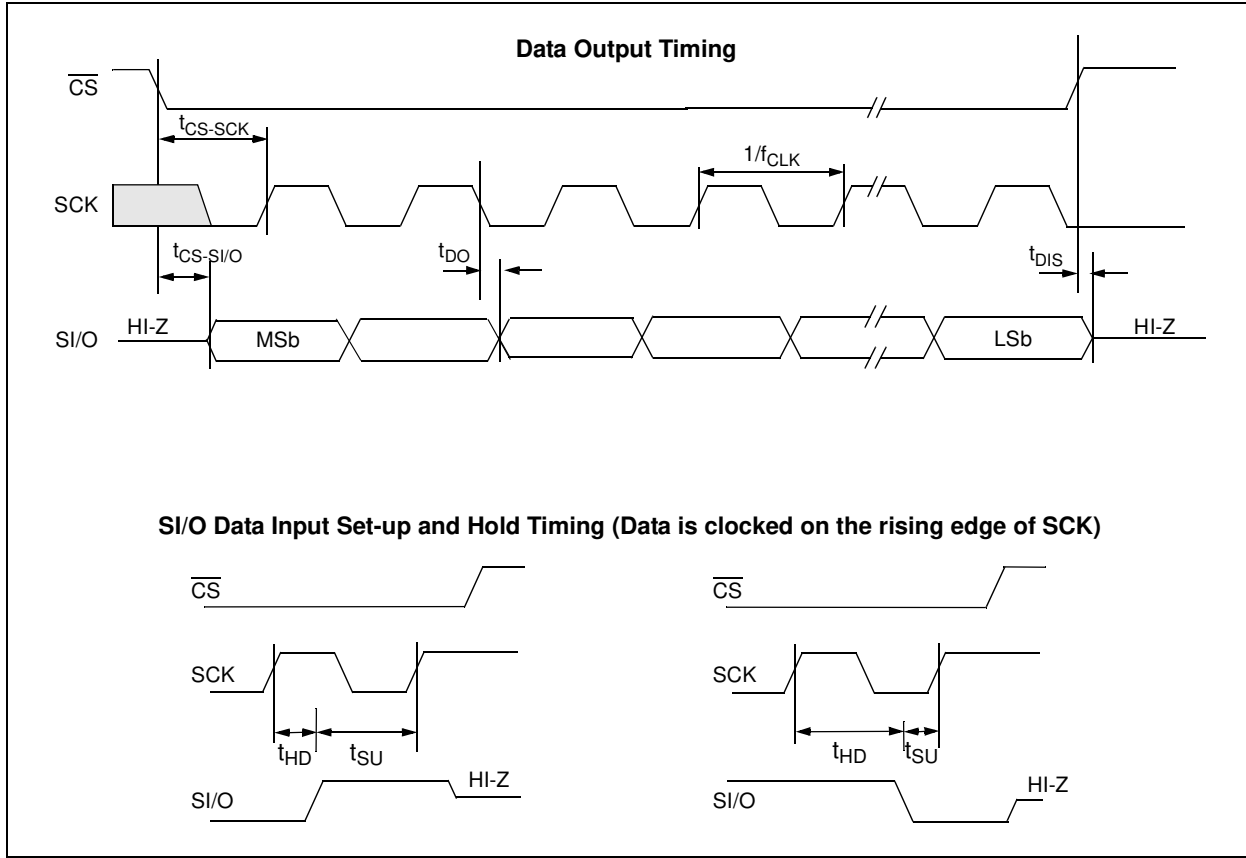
Data Output Timing

$\overline{CS}$

$t_{CS-SCK}$

$1/f_{CLK}$

SCK

$t_{CS-SI/O}$

$t_{DO}$

$t_{DIS}$

SI/O HI-Z MSb LSb HI-Z

SI/O Data Input Set-up and Hold Timing (Data is clocked on the rising edge of SCK)

$\overline{CS}$

SCK

$t_{HD}$ $t_{SU}$

SI/O HI-Z

$\overline{CS}$

SCK

$t_{HD}$ $t_{SU}$

SI/O HI-Z